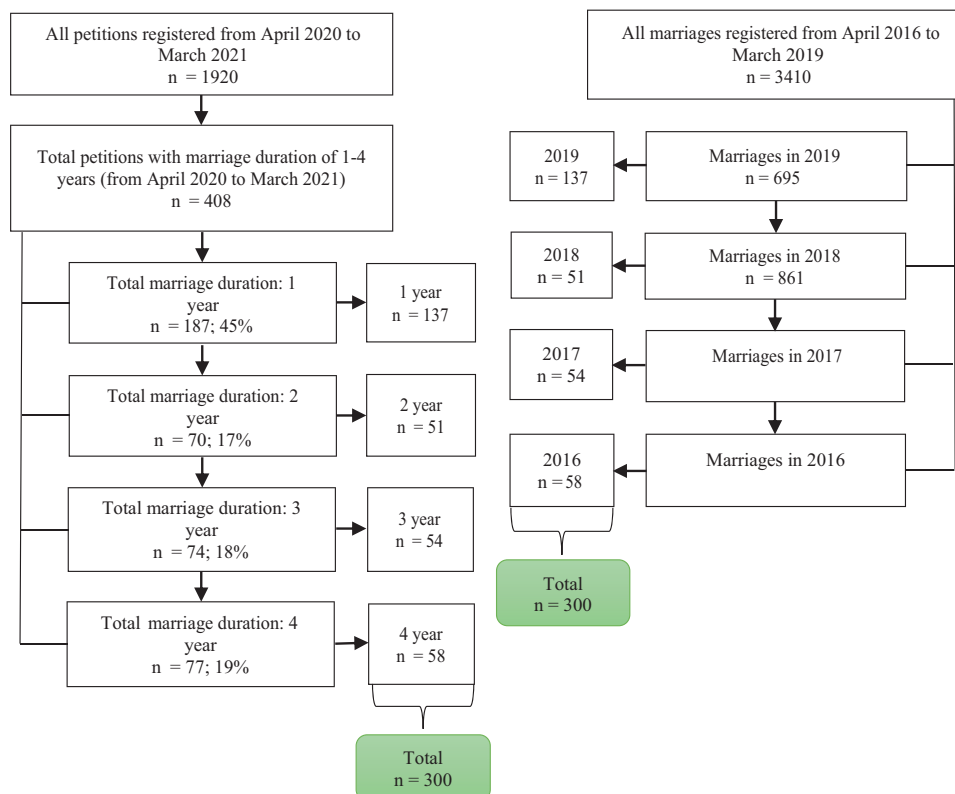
All petitions registered from April 2020 to March 2021
n = 1920

Total petitions with marriage duration of 1-4 years (from April 2020 to March 2021)
n = 408

Total marriage duration: 1 year
n = 187; 45%

1 year
n = 137

Total marriage duration: 2 year
n = 70; 17%

2 year
n = 51

Total marriage duration: 3 year
n = 74; 18%

3 year
n = 54

Total marriage duration: 4 year
n = 77; 19%

4 year
n = 58

Total
n = 300

All marriages registered from April 2016 to March 2019
n = 3410

2019
n = 137

Marriages in 2019
n = 695

2018
n = 51

Marriages in 2018
n = 861

2017
n = 54

Marriages in 2017

2016
n = 58

Marriages in 2016

Total
n = 300